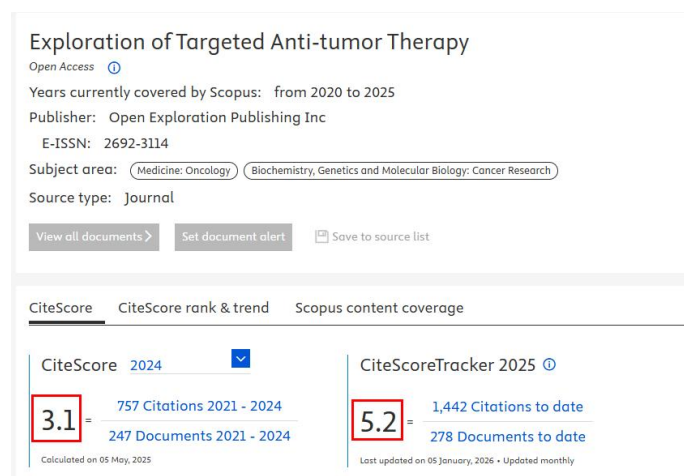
Exploration of Targeted Anti-tumor Therapy

Open Access ⓘ

Years currently covered by Scopus: from 2020 to 2025

Publisher: Open Exploration Publishing Inc

E-ISSN: 2692-3114

Subject area: Medicine: Oncology Biochemistry, Genetics and Molecular Biology: Cancer Research

Source type: Journal

View all documents > Set document alert Save to source list

CiteScore CiteScore rank & trend Scopus content coverage

CiteScore 2024

3.1 = $\frac{\text{757 Citations 2021 - 2024}}{\text{247 Documents 2021 - 2024}}$

Calculated on 05 May, 2025

CiteScoreTracker 2025 ⓘ

5.2 = $\frac{\text{1,442 Citations to date}}{\text{278 Documents to date}}$

Last updated on 05 January, 2026 • Updated monthly